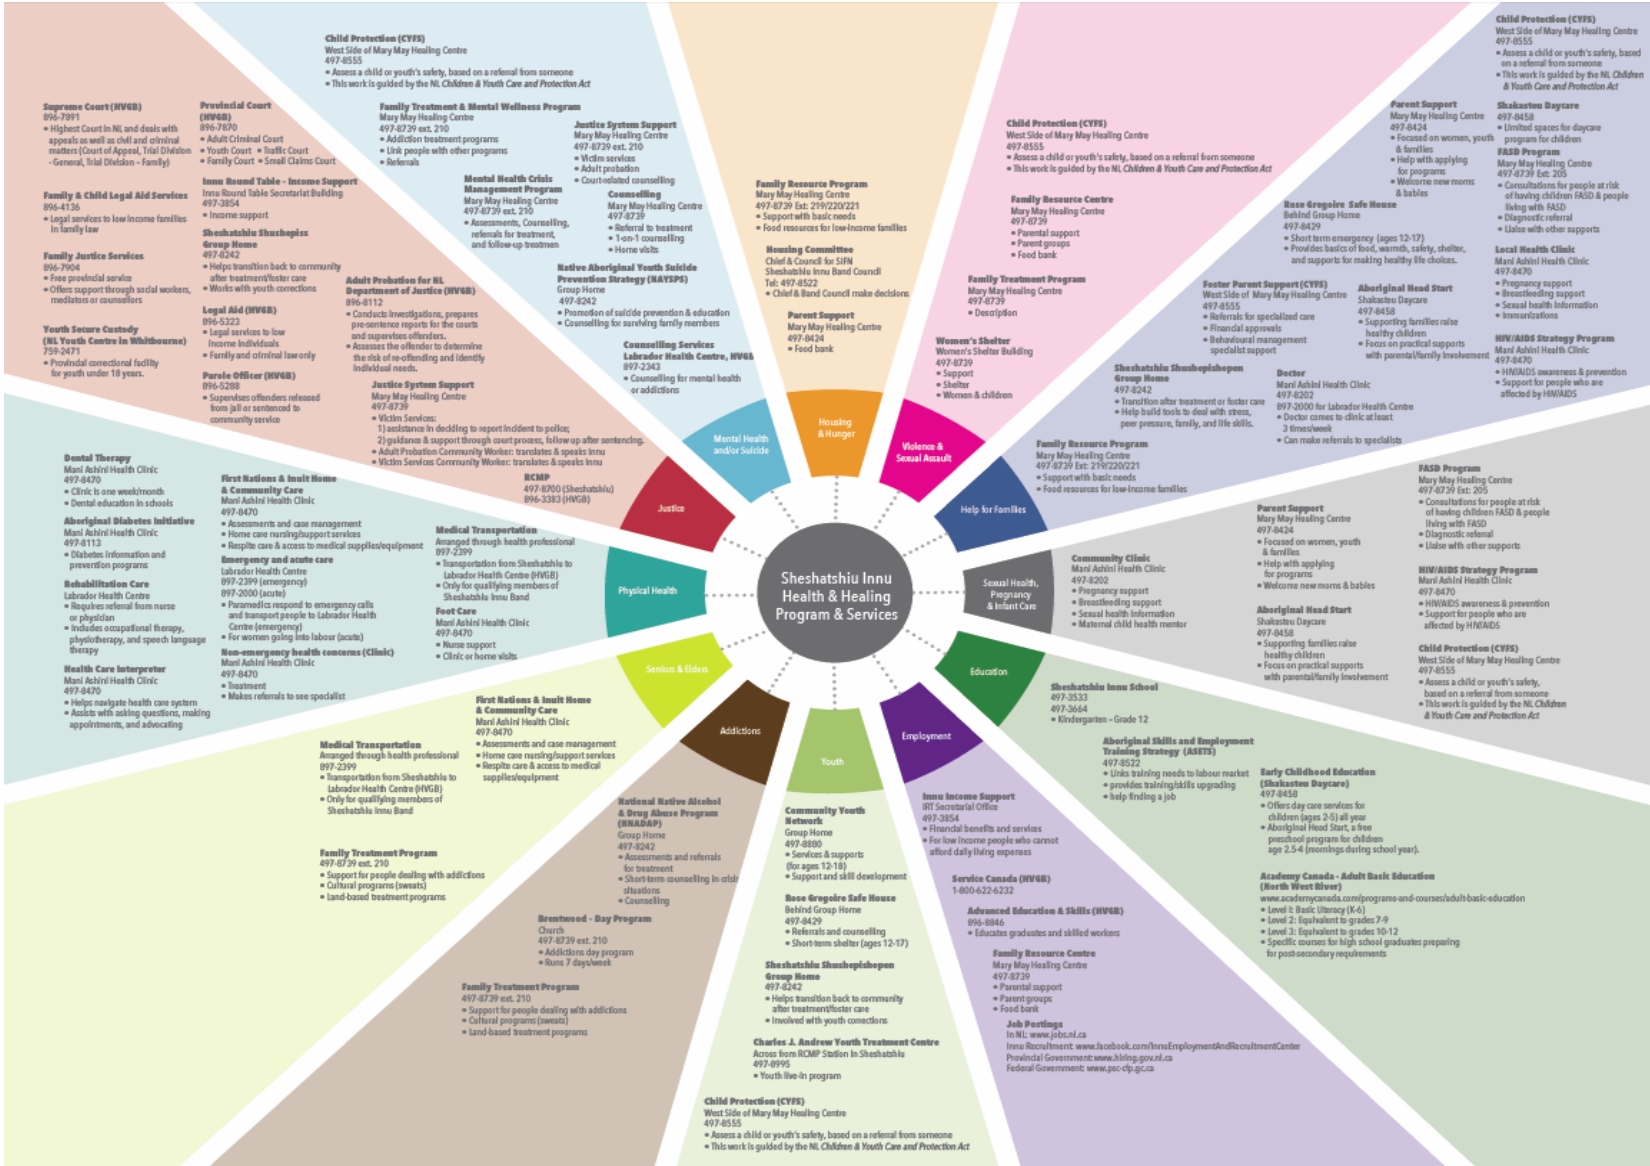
Sheshatshiu Innu Health & Healing Program & Services

Housing & Hunger

Violence & Sexual Assault

Help for Families

Sexual Health, Pregnancy & Infant Care

Education

Employment

Youth

Addictions

Seniors & Elders

Physical Health

Justice

Mental Health and/or Suicide

Child Protection (CYFS)
West Side of Mary May Healing Centre
497-8555
• Assess a child or youth's safety, based on a referral from someone
• This work is guided by the NL Children & Youth Care and Protection Act

Family Treatment & Mental Wellness Program
Mary May Healing Centre
497-8739 ext. 210
• Addiction treatment programs
• Link people with other programs
• Referrals

Justice System Support
Mary May Healing Centre
497-8739 ext. 210
• Victim services
• Adult probation
• Court-related counselling

Mental Health Crisis Management Program
Mary May Healing Centre
497-8739 ext. 210
• Assessments, Counselling, referrals for treatment, and follow-up treatment

Counselling
Mary May Healing Centre
497-8739
• Referral to treatment
• 1-on-1 counselling
• Home visits

Native Aboriginal Youth Suicide Prevention Strategy (NAYSPS)
Group Home
497-8242
• Promotion of suicide prevention & education
• Counselling for surviving family members

Counselling Services
Labrador Health Centre, HVGB
897-2343
• Counselling for mental health or addictions

Supreme Court (HVGB)
896-7891
• Highest Court in NL and deals with appeals as well as civil and criminal matters (Court of Appeal, Trial Division - General, Trial Division - Family)

Provincial Court (HVGB)
896-7870
• Adult Criminal Court
• Youth Court • Traffic Court
• Family Court • Small Claims Court

Family & Child Legal Aid Services
896-4136
• Legal services to low income families in family law

Innu Round Table - Income Support
Innu Round Table Secretariat Building
497-3854
• Income support

Family Justice Services
896-7904
• Free provincial service
• Offers support through social workers, mediators or counsellors

Sheshatshiu Shushepiss Group Home
497-8242
• Helps transition back to community after treatment/foster care
• Works with youth corrections

Adult Probation for NL Department of Justice (HVGB)
896-8112
• Conducts investigations, prepares pre-sentence reports for the courts and supervises offenders.
• Assesses the offender to determine the risk of re-offending and identify individual needs.

Youth Secure Custody (NL Youth Centre in Whitbourne)
759-2471
• Provincial correctional facility for youth under 18 years.

Legal Aid (HVGB)
896-5323
• Legal services to low income individuals
• Family and criminal law only

Parole Officer (HVGB)
896-5288
• Supervises offenders released from jail or sentenced to community service

Justice System Support
Mary May Healing Centre
497-8739
• Victim Services:
1) assistance in deciding to report incident to police;
2) guidance & support through court process, follow up after sentencing.
• Adult Probation Community Worker: translates & speaks Innu
• Victim Services Community Worker: translates & speaks Innu

RCMP
497-8700 (Sheshatshiu)
896-3383 (HVGB)

Family Resource Program
Mary May Healing Centre
497-8739 Ext: 219/220/221
• Support with basic needs
• Food resources for low-income families

Housing Committee
Chief & Council for SIFN
Sheshatshiu Innu Band Council
Tel: 497-8522
• Chief & Band Council make decisions

Parent Support
Mary May Healing Centre
497-8424
• Food bank

Child Protection (CYFS)
West Side of Mary May Healing Centre
497-8555
• Assess a child or youth's safety, based on a referral from someone
• This work is guided by the NL Children & Youth Care and Protection Act

Family Resource Centre
Mary May Healing Centre
497-8739
• Parental support
• Parent groups
• Food bank

Family Treatment Program
Mary May Healing Centre
497-8739
• Description

Women's Shelter
Women's Shelter Building
497-8739
• Support
• Shelter
• Women & children

Child Protection (CYFS)
West Side of Mary May Healing Centre
497-8555
• Assess a child or youth's safety, based on a referral from someone
• This work is guided by the NL Children & Youth Care and Protection Act

Parent Support
Mary May Healing Centre
497-8424
• Focused on women, youth & families
• Help with applying for programs
• Welcome new moms & babies

Shakastueu Daycare
497-8458
• Limited spaces for daycare program for children

FASD Program
Mary May Healing Centre
497-8739 Ext: 205
• Consultations for people at risk of having children FASD & people living with FASD
• Diagnostic referral
• Liaise with other supports

Rose Gregoire Safe House
Behind Group Home
497-8429
• Short term emergency (ages 12-17)
• Provides basics of food, warmth, safety, shelter, and supports for making healthy life choices.

Local Health Clinic
Mani Ashini Health Clinic
497-8470
• Pregnancy support
• Breastfeeding support
• Sexual health information
• Immunizations

Foster Parent Support (CYFS)
West Side of Mary May Healing Centre
497-8555
• Referrals for specialized care
• Financial approvals
• Behavioural management specialist support

Aboriginal Head Start
Shakastueu Daycare
497-8458
• Supporting families raise healthy children
• Focus on practical supports with parental/family involvement

HIV/AIDS Strategy Program
Mani Ashini Health Clinic
497-8470
• HIV/AIDS awareness & prevention
• Support for people who are affected by HIV/AIDS

Sheshatshiu Shushepishepen Group Home
497-8242
• Transition after treatment or foster care
• Help build tools to deal with stress, peer pressure, family, and life skills.

Doctor
Mani Ashini Health Clinic
497-8202
897-2000 for Labrador Health Centre
• Doctor comes to clinic at least 3 times/week
• Can make referrals to specialists

Family Resource Program
Mary May Healing Centre
497-8739 Ext: 219/220/221
• Support with basic needs
• Food resources for low-income families

FASD Program
Mary May Healing Centre
497-8739 Ext: 205
• Consultations for people at risk of having children FASD & people living with FASD
• Diagnostic referral
• Liaise with other supports

Parent Support
Mary May Healing Centre
497-8424
• Focused on women, youth & families
• Help with applying for programs
• Welcome new moms & babies

HIV/AIDS Strategy Program
Mani Ashini Health Clinic
497-8470
• HIV/AIDS awareness & prevention
• Support for people who are affected by HIV/AIDS

Community Clinic
Mani Ashini Health Clinic
497-8202
• Pregnancy support
• Breastfeeding support
• Sexual health information
• Maternal child health mentor

Aboriginal Head Start
Shakastueu Daycare
497-8458
• Supporting families raise healthy children
• Focus on practical supports with parental/family involvement

Child Protection (CYFS)
West Side of Mary May Healing Centre
497-8555
• Assess a child or youth's safety, based on a referral from someone
• This work is guided by the NL Children & Youth Care and Protection Act

Sheshatshiu Innu School
497-3533
497-3664
• Kindergarten - Grade 12

Aboriginal Skills and Employment Training Strategy (ASETS)
497-8522
• Links training needs to labour market
• provides training/skills upgrading
• help finding a job

Early Childhood Education (Shakastueu Daycare)
497-8458
• Offers day care services for children (ages 2-5) all year
• Aboriginal Head Start, a free preschool program for children age 2.5-4 (mornings during school year).

Academy Canada - Adult Basic Education (North West River)
www.academycanada.com/programs-and-courses/adult-basic-education
• Level I: Basic Literacy (K-6)
• Level 2: Equivalent to grades 7-9
• Level 3: Equivalent to grades 10-12
• Specific courses for high school graduates preparing for post-secondary requirements

Innu Income Support
IRT Secretarial Office
497-3854
• Financial benefits and services
• For low income people who cannot afford daily living expenses

Service Canada (HVGB)
1-800-622-6232

Advanced Education & Skills (HVGB)
896-8846
• Educates graduates and skilled workers

Family Resource Centre
Mary May Healing Centre
497-8739
• Parental support
• Parent groups
• Food bank

Job Postings
In NL: www.jobs.nl.ca
Innu Recruitment: www.facebook.com/InnuEmploymentAndRecruitmentCenter
Provincial Government: www.hiring.gov.nl.ca
Federal Government: www.psc-cfp.gc.ca

Community Youth Network
Group Home
497-8880
• Services & supports (for ages 12-18)
• Support and skill development

Rose Gregoire Safe House
Behind Group Home
497-8429
• Referrals and counselling
• Short-term shelter (ages 12-17)

Sheshatshiu Shushepishepen Group Home
497-8242
• Helps transition back to community after treatment/foster care
• Involved with youth corrections

Charles J. Andrew Youth Treatment Centre
Across from RCMP Station in Sheshatshiu
497-8995
• Youth live-in program

Child Protection (CYFS)
West Side of Mary May Healing Centre
497-8555
• Assess a child or youth's safety, based on a referral from someone
• This work is guided by the NL Children & Youth Care and Protection Act

National Native Alcohol & Drug Abuse Program (NNADAP)
Group Home
497-8242
• Assessments and referrals for treatment
• Short-term counselling in crisis situations
• Counselling

Brentwood - Day Program
Church
497-8739 ext. 210
• Addictions day program
• Runs 7 days/week

Family Treatment Program
497-8739 ext. 210
• Support for people dealing with addictions
• Cultural programs (sweats)
• Land-based treatment programs

Medical Transportation
Arranged through health professional
897-2399
• Transportation from Sheshatshiu to Labrador Health Centre (HVGB)
• Only for qualifying members of Sheshatshiu Innu Band

Family Treatment Program
497-8739 ext. 210
• Support for people dealing with addictions
• Cultural programs (sweats)
• Land-based treatment programs

First Nations & Inuit Home & Community Care
Mani Ashini Health Clinic
497-8470
• Assessments and case management
• Home care nursing/support services
• Respite care & access to medical supplies/equipment

Dental Therapy
Mani Ashini Health Clinic
497-8470
• Clinic is one week/month
• Dental education in schools

Aboriginal Diabetes Initiative
Mani Ashini Health Clinic
497-8113
• Diabetes information and prevention programs

Rehabilitation Care
Labrador Health Centre
• Requires referral from nurse or physician
• Includes occupational therapy, physiotherapy, and speech language therapy

Health Care Interpreter
Mani Ashini Health Clinic
497-8470
• Helps navigate health care system
• Assists with asking questions, making appointments, and advocating

First Nations & Inuit Home & Community Care
Mani Ashini Health Clinic
497-8470
• Assessments and case management
• Home care nursing/support services
• Respite care & access to medical supplies/equipment

Emergency and acute care
Labrador Health Centre
897-2399 (emergency)
897-2000 (acute)
• Paramedics respond to emergency calls and transport people to Labrador Health Centre (emergency)
• For women going into labour (acute)

Non-emergency health concerns (Clinic)
Mani Ashini Health Clinic
497-8470
• Treatment
• Makes referrals to see specialist

Medical Transportation
Arranged through health professional
897-2399
• Transportation from Sheshatshiu to Labrador Health Centre (HVGB)
• Only for qualifying members of Sheshatshiu Innu Band

Foot Care
Mani Ashini Health Clinic
497-8470
• Nurse support
• Clinic or home visits